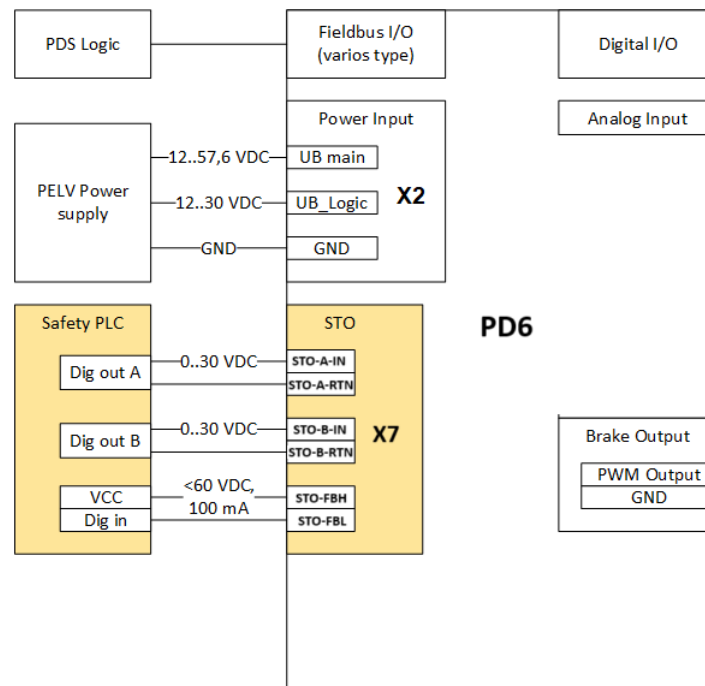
PDS Logic

Fieldbus I/O
(varios type)

Digital I/O

Power Input

Analog Input

PELV Power supply

12..57,6 VDC

UB main

12..30 VDC

UB_Logic

X2

GND

GND

Safety PLC

STO

PD6

Dig out A

0..30 VDC

STO-A-IN

STO-A-RTN

Dig out B

0..30 VDC

STO-B-IN

X7

STO-B-RTN

Brake Output

PWM Output

GND

VCC

<60 VDC,
100 mA

STO-FBH

Dig in

STO-FBL